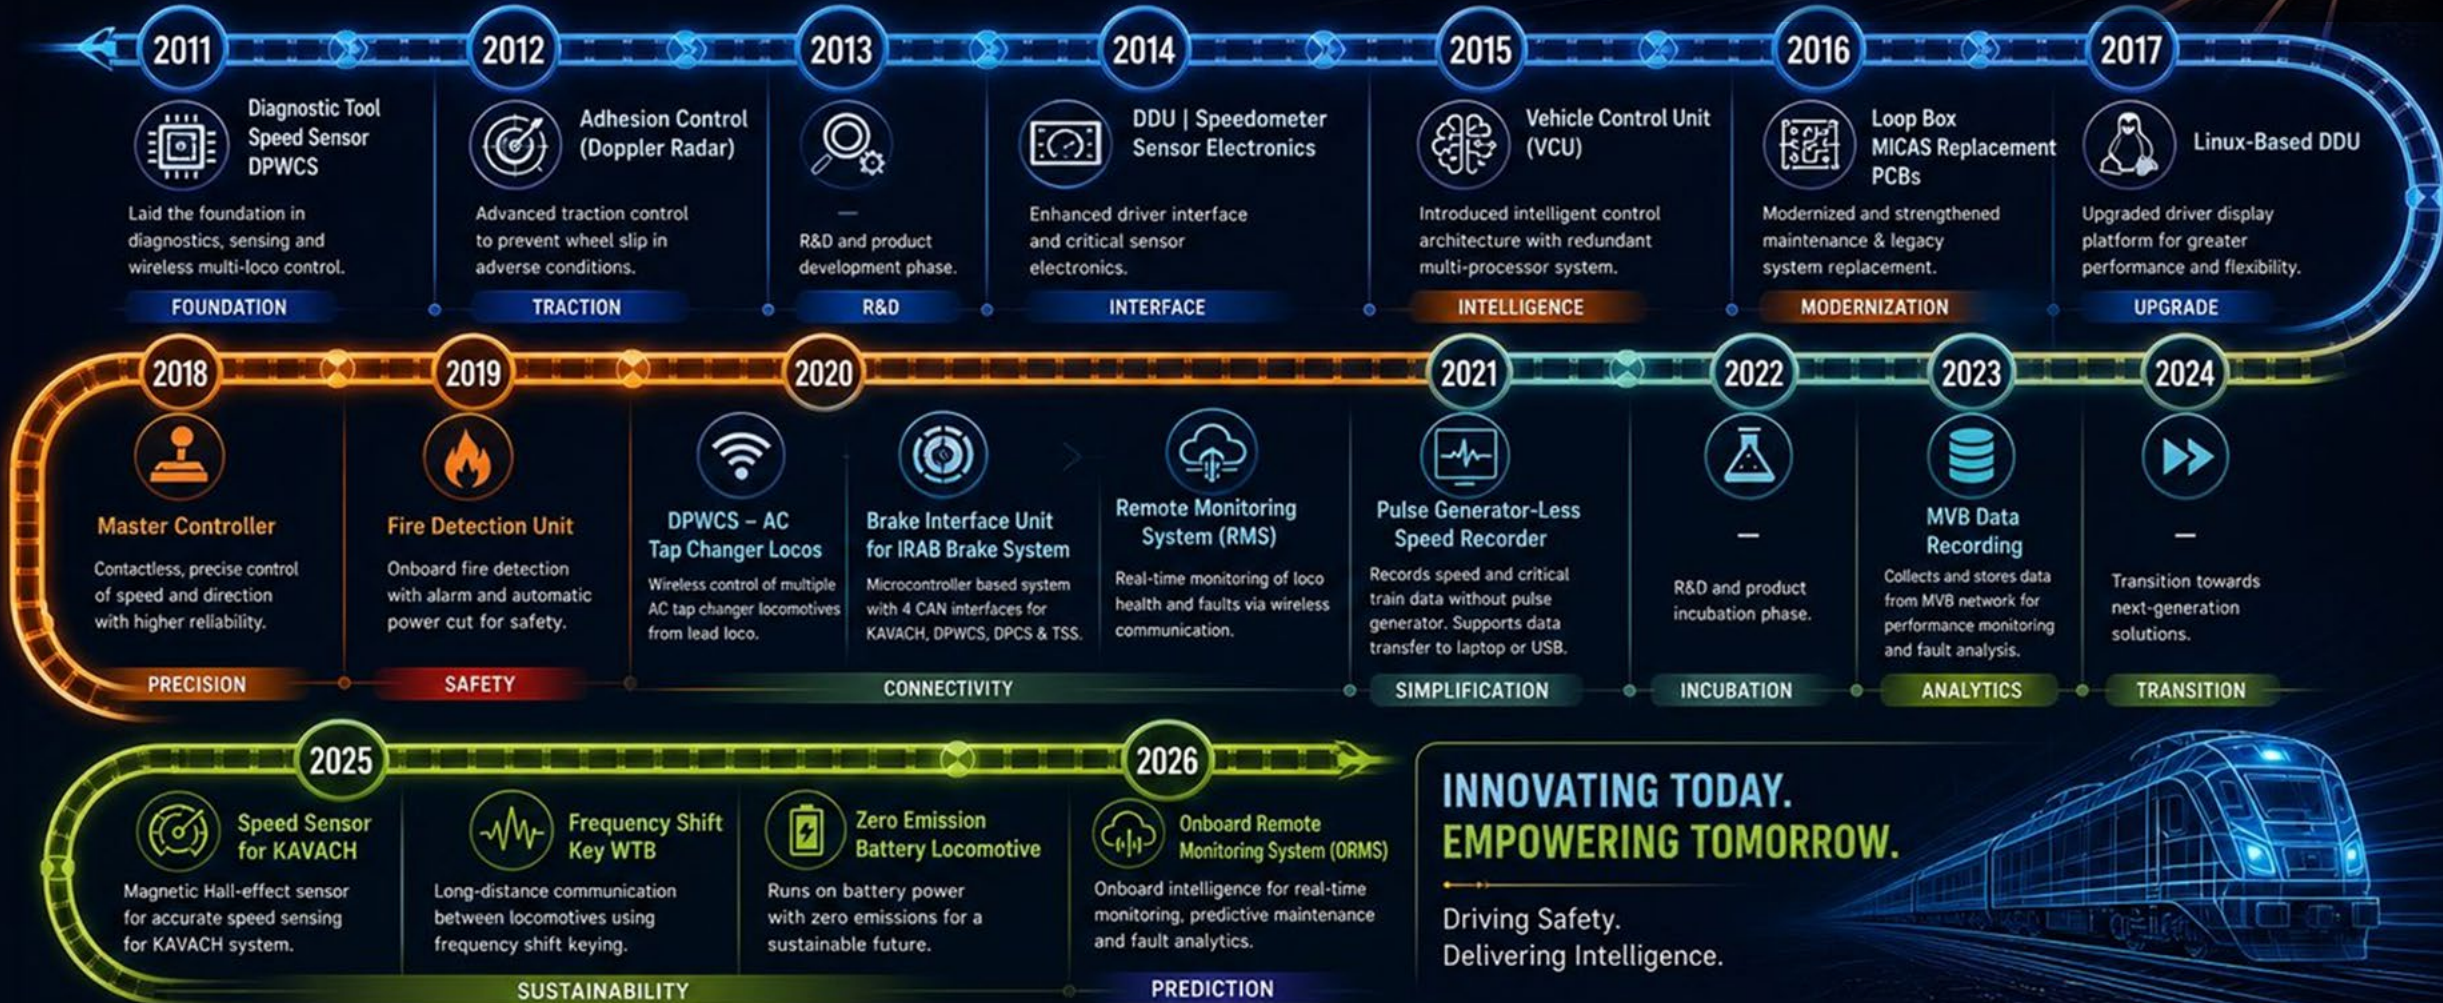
2011

Diagnostic Tool
Speed Sensor
DPWCS

Laid the foundation in diagnostics, sensing and wireless multi-loco control.

FOUNDATION

2012

Adhesion Control (Doppler Radar)

Advanced traction control to prevent wheel slip in adverse conditions.

TRACTION

2013

—

R&D and product development phase.

R&D

2014

DDU | Speedometer Sensor Electronics

Enhanced driver interface and critical sensor electronics.

INTERFACE

2015

Vehicle Control Unit (VCU)

Introduced intelligent control architecture with redundant multi-processor system.

INTELLIGENCE

2016

Loop Box
MICAS Replacement PCBs

Modernized and strengthened maintenance & legacy system replacement.

MODERNIZATION

2017

Linux-Based DDU

Upgraded driver display platform for greater performance and flexibility.

UPGRADE

2018

Master Controller

Contactless, precise control of speed and direction with higher reliability.

PRECISION

2019

Fire Detection Unit

Onboard fire detection with alarm and automatic power cut for safety.

SAFETY

2020

DPWCS – AC Tap Changer Locos

Wireless control of multiple AC tap changer locomotives from lead loco.

Brake Interface Unit for IRAB Brake System

Microcontroller based system with 4 CAN interfaces for KAVACH, DPWCS, DPCS & TSS.

Remote Monitoring System (RMS)

Real-time monitoring of loco health and faults via wireless communication.

CONNECTIVITY

2021

Pulse Generator-Less Speed Recorder

Records speed and critical train data without pulse generator. Supports data transfer to laptop or USB.

SIMPLIFICATION

2022

—

R&D and product incubation phase.

INCUBATION

2023

MVB Data Recording

Collects and stores data from MVB network for performance monitoring and fault analysis.

ANALYTICS

2024

—

Transition towards next-generation solutions.

TRANSITION

2025

Speed Sensor for KAVACH

Magnetic Hall-effect sensor for accurate speed sensing for KAVACH system.

Frequency Shift Key WTB

Long-distance communication between locomotives using frequency shift keying.

Zero Emission Battery Locomotive

Runs on battery power with zero emissions for a sustainable future.

SUSTAINABILITY

2026

Onboard Remote Monitoring System (ORMS)

Onboard intelligence for real-time monitoring, predictive maintenance and fault analytics.

PREDICTION

INNOVATING TODAY.
EMPOWERING TOMORROW.

Driving Safety.
Delivering Intelligence.